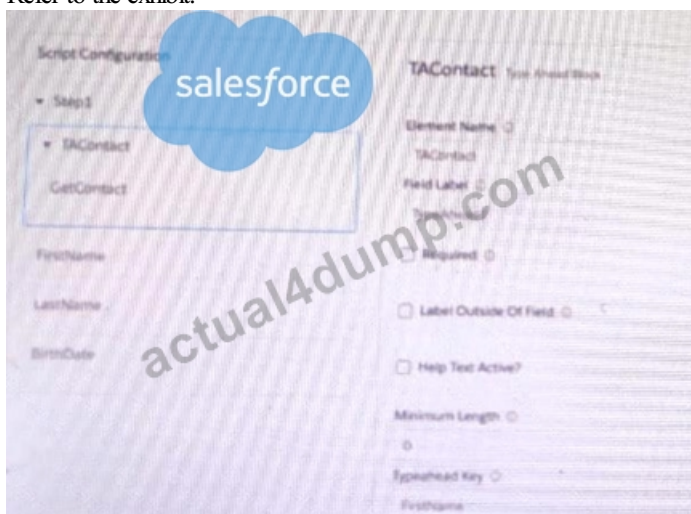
Refer to the exhibit.

Script Configuration

salesforce

Step1

TAContact

GetContact

FirstName

LastName

BirthDate

TAContact Type Ahead Block

Element Name

TAContact

Field Label

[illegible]

actual4dump.com

Required

Label Outside Of Field

Help Text Active?

Minimum Length

0

Typeahead Key

FirstName